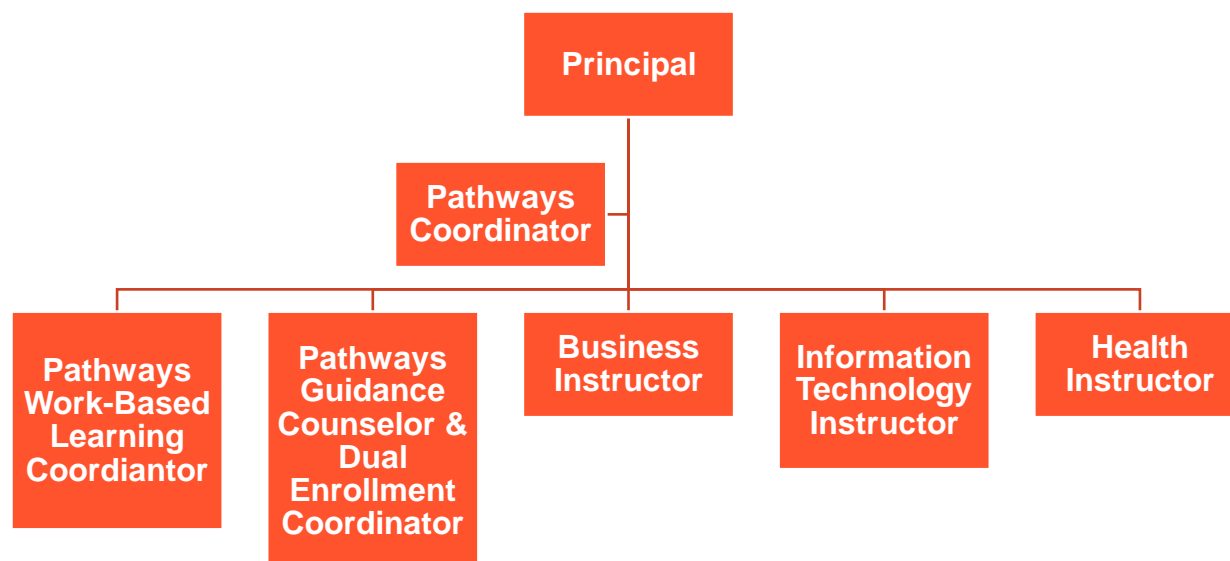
Principal

Pathways Coordinator

Pathways Work-Based Learning Coordiantor

Pathways Guidance Counselor & Dual Enrollment Coordinator

Business Instructor

Information Technology Instructor

Health Instructor